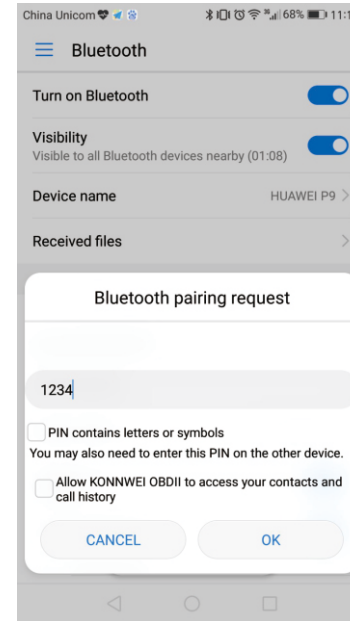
China Unicom

68% 11:1

Bluetooth

Turn on Bluetooth

Visibility
Visible to all Bluetooth devices nearby (01:08)

Device name HUAWEI P9

Received files

Bluetooth pairing request

1234

PIN contains letters or symbols
You may also need to enter this PIN on the other device.

Allow KONNWEI OBDII to access your contacts and call history

CANCEL

OK